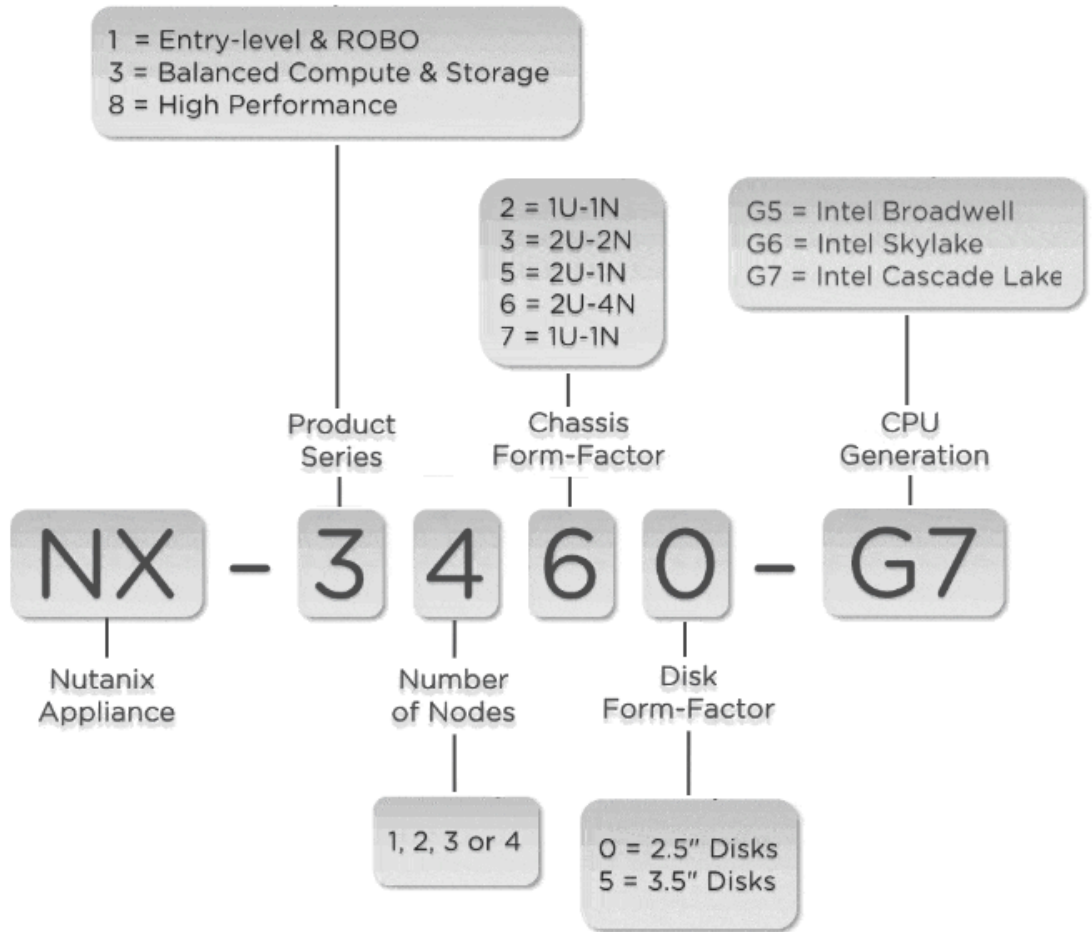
1 = Entry-level & ROBO
3 = Balanced Compute & Storage
8 = High Performance

2 = 1U-1N
3 = 2U-2N
5 = 2U-1N
6 = 2U-4N
7 = 1U-1N

G5 = Intel Broadwell
G6 = Intel Skylake
G7 = Intel Cascade Lake

Product Series

Chassis Form-Factor

CPU Generation

NX - 3 4 6 0 - G7

Nutanix Appliance

Number of Nodes

Disk Form-Factor

1, 2, 3 or 4

0 = 2.5" Disks
5 = 3.5" Disks